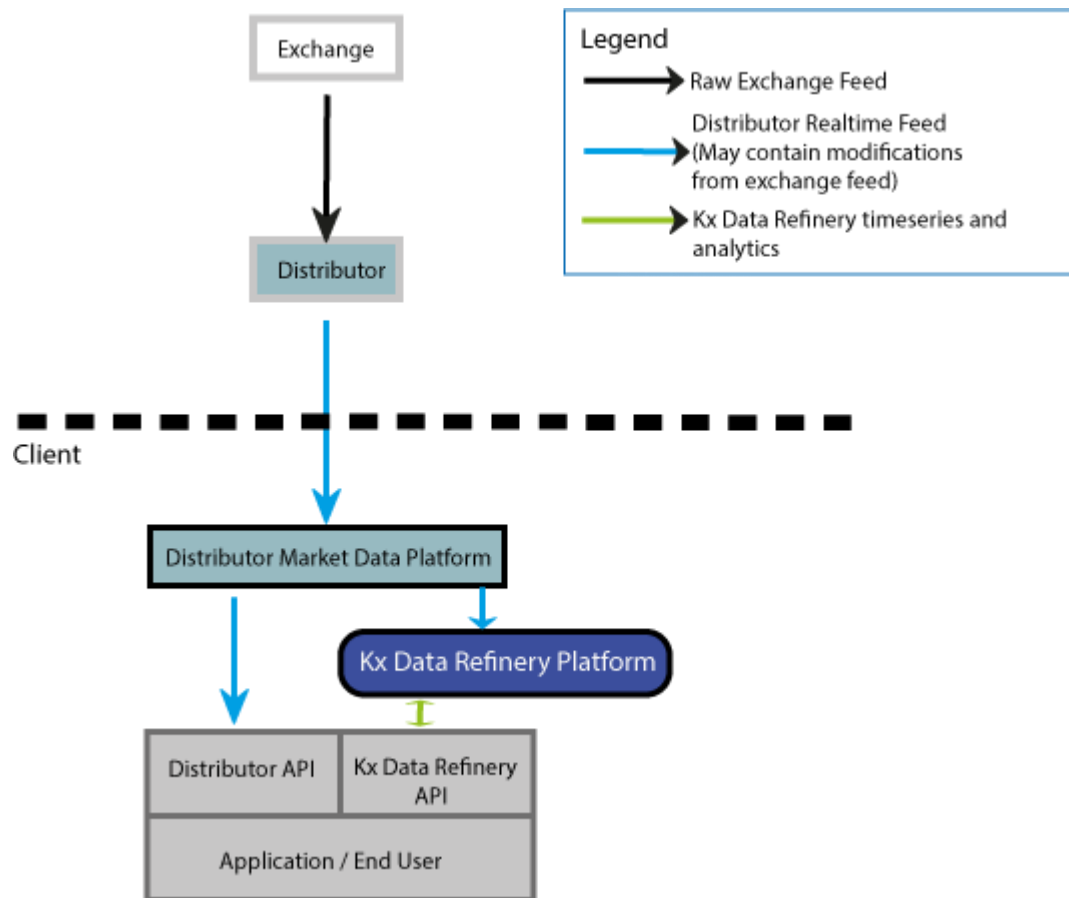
Exchange

Legend
Raw Exchange Feed
Distributor Realtime Feed (May contain modifications from exchange feed)
Kx Data Refinery timeseries and analytics

Distributor

Client

Distributor Market Data Platform

Kx Data Refinery Platform

Distributor API

Kx Data Refinery API

Application / End User